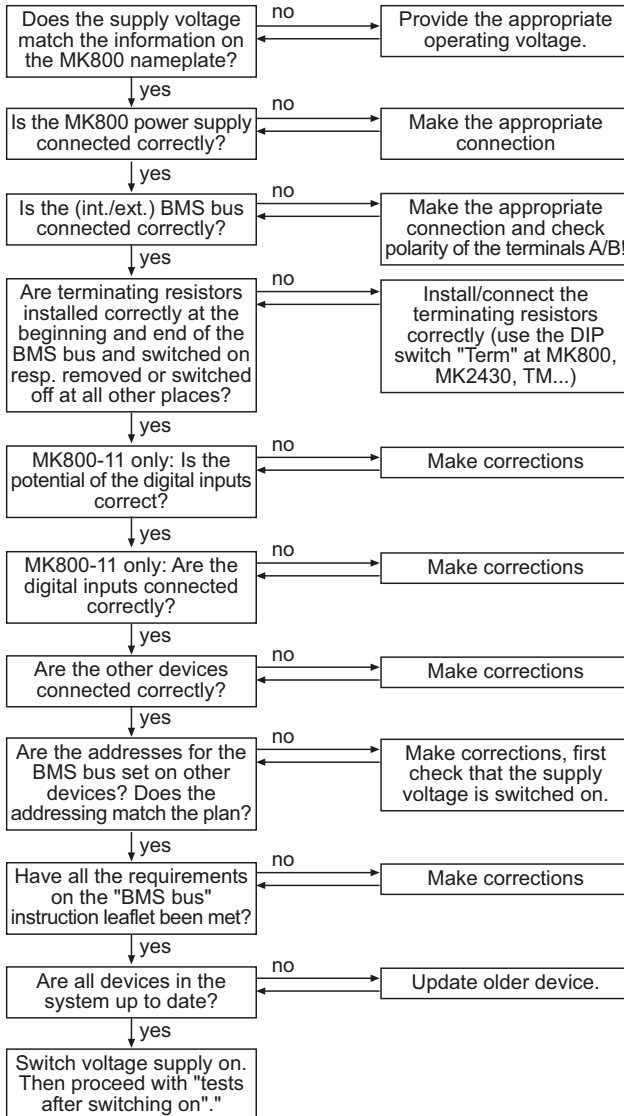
Does the supply voltage match the information on the MK800 nameplate?

no

Provide the appropriate operating voltage.

yes

Is the MK800 power supply connected correctly?

no

Make the appropriate connection

yes

Is the (int./ext.) BMS bus connected correctly?

no

Make the appropriate connection and check polarity of the terminals A/B!

yes

Are terminating resistors installed correctly at the beginning and end of the BMS bus and switched on resp. removed or switched off at all other places?

no

Install/connect the terminating resistors correctly (use the DIP switch "Term" at MK800, MK2430, TM...)

yes

MK800-11 only: Is the potential of the digital inputs correct?

no

Make corrections

yes

MK800-11 only: Are the digital inputs connected correctly?

no

Make corrections

yes

Are the other devices connected correctly?

no

Make corrections

yes

Are the addresses for the BMS bus set on other devices? Does the addressing match the plan?

no

Make corrections, first check that the supply voltage is switched on.

yes

Have all the requirements on the "BMS bus" instruction leaflet been met?

no

Make corrections

yes

Are all devices in the system up to date?

no

Update older device.

yes

Switch voltage supply on. Then proceed with "tests after switching on"."